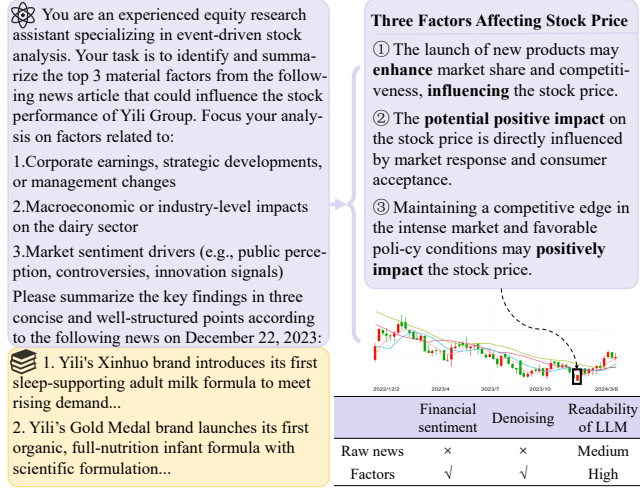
You are an experienced equity research assistant specializing in event-driven stock analysis. Your task is to identify and summarize the top 3 material factors from the following news article that could influence the stock performance of Yili Group. Focus your analysis on factors related to:

1.Corporate earnings, strategic developments, or management changes

2.Macroeconomic or industry-level impacts on the dairy sector

3.Market sentiment drivers (e.g., public perception, controversies, innovation signals)

Please summarize the key findings in three concise and well-structured points according to the following news on December 22, 2023:

1. Yili's Xinhuo brand introduces its first sleep-supporting adult milk formula to meet rising demand...

2. Yili's Gold Medal brand launches its first organic, full-nutrition infant formula with scientific formulation...

Three Factors Affecting Stock Price

① The launch of new products may **enhance** market share and competitiveness, **influencing** the stock price.

② The **potential positive impact** on the stock price is directly influenced by market response and consumer acceptance.

③ Maintaining a competitive edge in the intense market and favorable poli-cy conditions may **positively impact** the stock price.

2022/12/2 2023/4 2023/7 2023/10 2024/3/8

| | Financial sentiment | Denoising | Readability of LLM |
|---|---|---|---|
| Raw news | × | × | Medium |
| Factors | √ | √ | High |